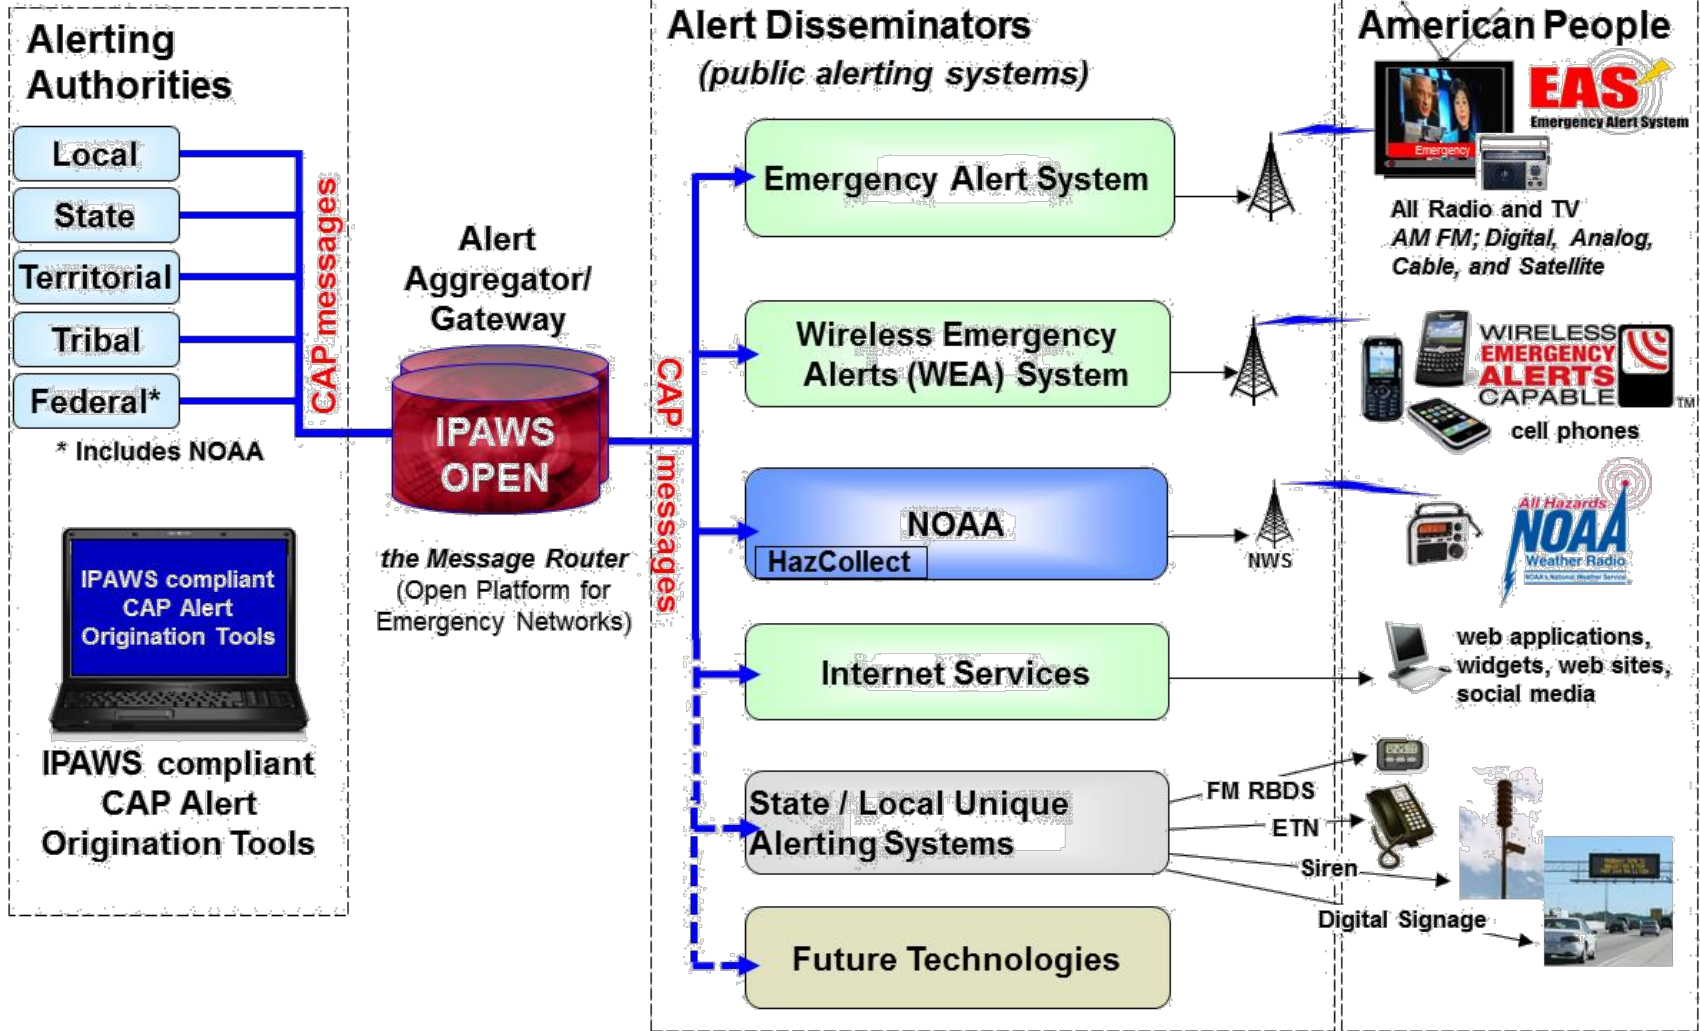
Alerting Authorities

Local
State
Territorial
Tribal
Federal*

CAP messages

* Includes NOAA

IPAWS compliant CAP Alert Origination Tools

IPAWS compliant CAP Alert Origination Tools

Alert Aggregator/ Gateway

IPAWS OPEN

the Message Router (Open Platform for Emergency Networks)

CAP messages

Alert Disseminators
(public alerting systems)

Emergency Alert System

Wireless Emergency Alerts (WEA) System

NOAA
HazCollect

NWS

Internet Services

State / Local Unique Alerting Systems

FM RBDS
ETN
Siren
Digital Signage

Future Technologies

American People

EAS
Emergency Alert System

Emergency

All Radio and TV
AM FM; Digital, Analog, Cable, and Satellite

WIRELESS EMERGENCY ALERTS CAPABLE TM

cell phones

All Hazards NOAA Weather Radio

web applications, widgets, web sites, social media